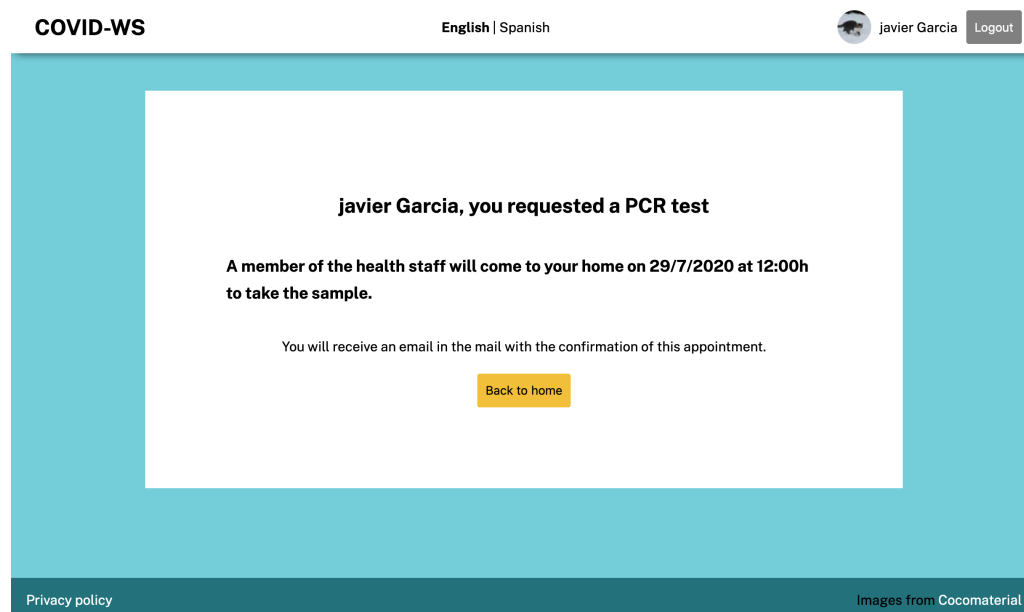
COVID-WS

English | Spanish

javier Garcia Logout

javier Garcia, you requested a PCR test

A member of the health staff will come to your home on 29/7/2020 at 12:00h to take the sample.

You will receive an email in the mail with the confirmation of this appointment.

Back to home

Privacy policy

Images from Cocomaterial